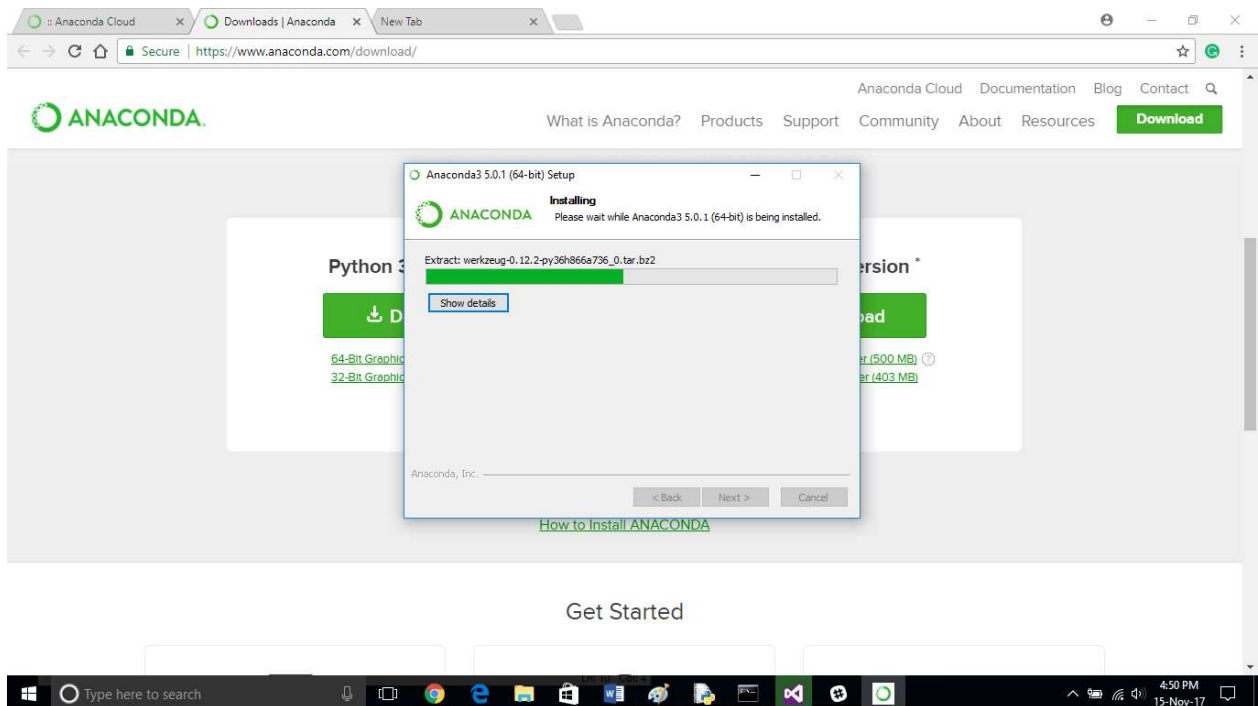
:: Anaconda Cloud ×
Downloads | Anaconda ×
New Tab ×

Secure | https://www.anaconda.com/download/

Anaconda Cloud Documentation Blog Contact

ANACONDA.

What is Anaconda? Products Support Community About Resources Download

Python 3

D

64-Bit Graphic
32-Bit Graphic

ersion *

oad

er (500 MB)
er (403 MB)

How to Install ANACONDA

Get Started

Anaconda3 5.0.1 (64-bit) Setup

ANACONDA

Installing
Please wait while Anaconda3 5.0.1 (64-bit) is being installed.

Extract: werkzeug-0.12.2-py36h866a736_0.tar.bz2

Show details

Anaconda, Inc.

< Back Next > Cancel

Type here to search

4:50 PM
15-Nov-17